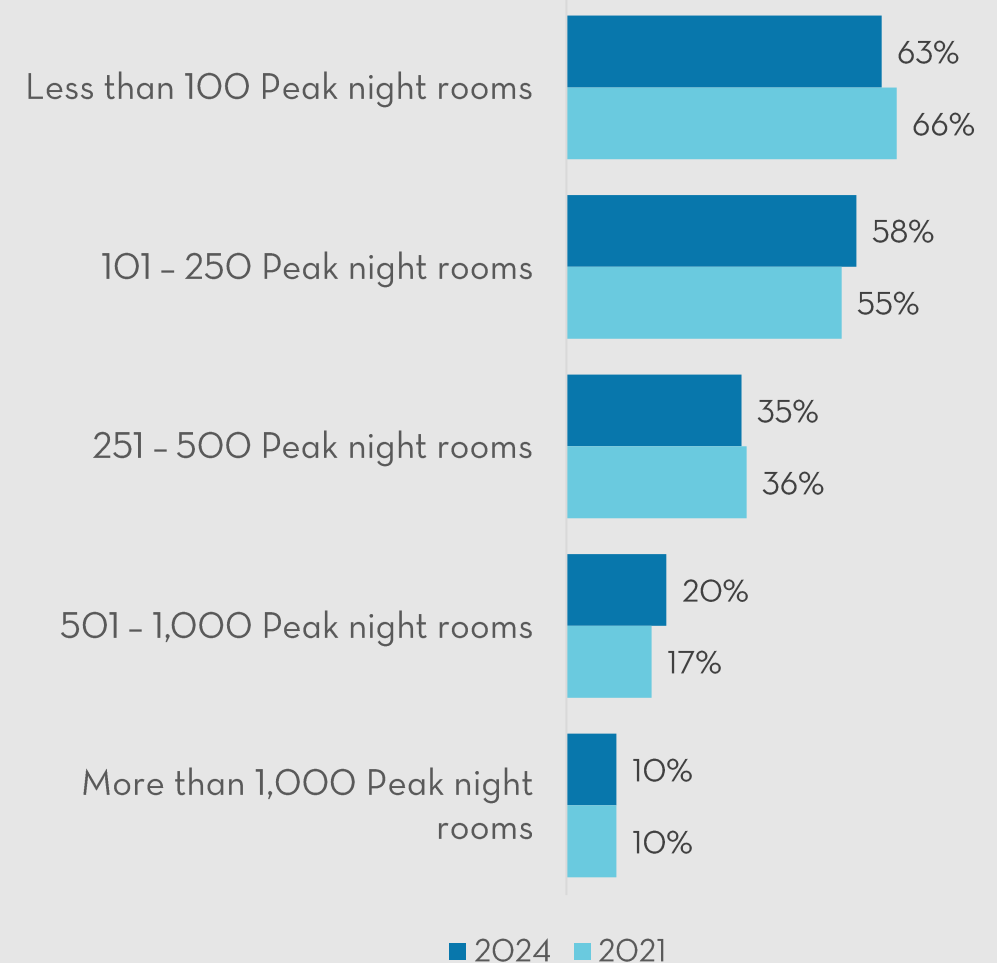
| | 2024 | 2021 |
|---|---|---|
| Less than 100 Peak night rooms | 63% | 66% |
| 101 – 250 Peak night rooms | 58% | 55% |
| 251 – 500 Peak night rooms | 35% | 36% |
| 501 – 1,000 Peak night rooms | 20% | 17% |
| More than 1,000 Peak night rooms | 10% | 10% |

2024 2021